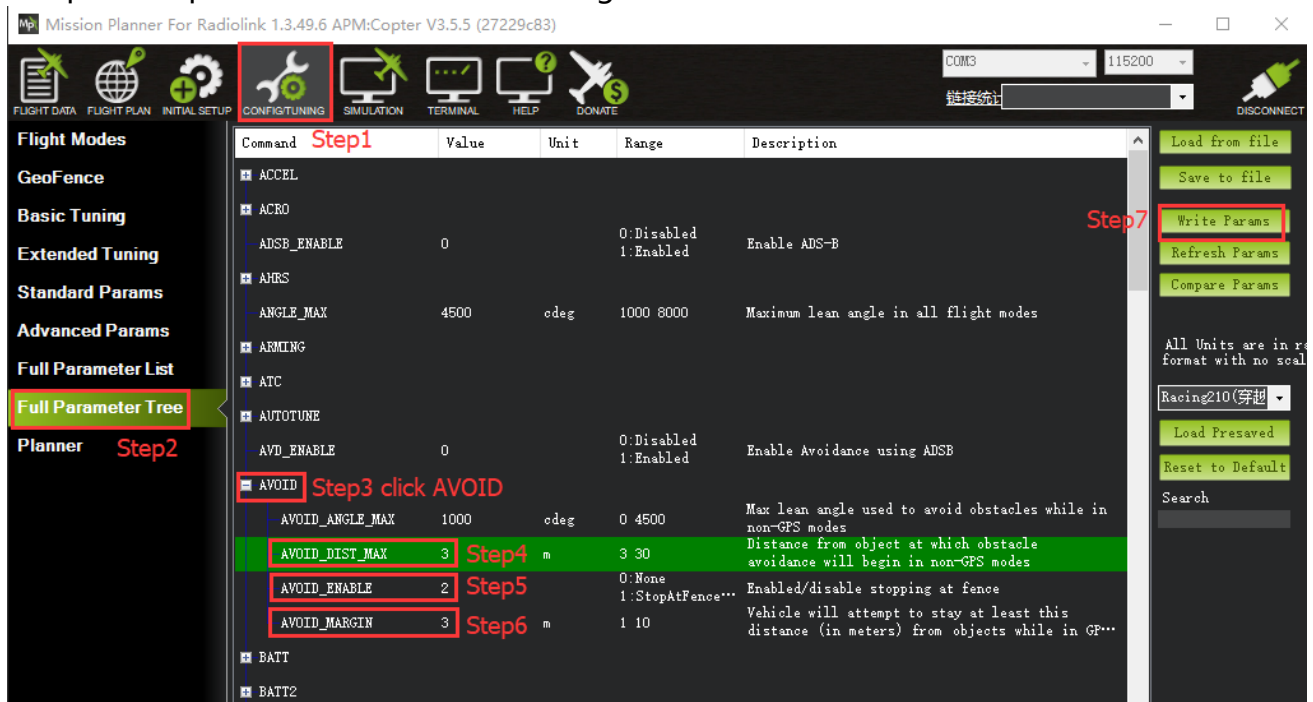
Mission Planner For Radiolink 1.3.49.6 APM:Copter V3.5.5 (27229c83)

FLIGHT DATA FLIGHT PLAN INITIAL SETUP CONFIG/TUNING SIMULATION TERMINAL HELP DONATE

COM3 115200
链接统计
DISCONNECT

Flight Modes
GeoFence
Basic Tuning
Extended Tuning
Standard Params
Advanced Params
Full Parameter List
Full Parameter Tree
Planner
Step2

| Command Step1 | Value | Unit | Range | Description |
|---|---|---|---|---|
| ACCEL | | | | |
| ACRO | | | | |
| ADSB_ENABLE | 0 | | 0:Disabled 1:Enabled | Enable ADS-B |
| AHRS | | | | |
| ANGLE_MAX | 4500 | cdeg | 1000 8000 | Maximum lean angle in all flight modes |
| ARMING | | | | |
| ATC | | | | |
| AUTOTUNE | | | | |
| AVD_ENABLE | 0 | | 0:Disabled 1:Enabled | Enable Avoidance using ADSB |
| AVOID Step3 click AVOID | | | | |
| AVOID_ANGLE_MAX | 1000 | cdeg | 0 4500 | Max lean angle used to avoid obstacles while in non-GPS modes |
| AVOID_DIST_MAX | 3 Step4 | m | 3 30 | Distance from object at which obstacle avoidance will begin in non-GPS modes |
| AVOID_ENABLE | 2 Step5 | | 0:None 1:StopAtFence… | Enabled/disable stopping at fence |
| AVOID_MARGIN | 3 Step6 | m | 1 10 | Vehicle will attempt to stay at least this distance (in meters) from objects while in GP… |
| BATT | | | | |
| BATT2 | | | | |

Load from file
Save to file
Step7
Write Params
Refresh Params
Compare Params

All Units are in ra
format with no scal

Racing210(穿越
Load Presaved
Reset to Default
Search